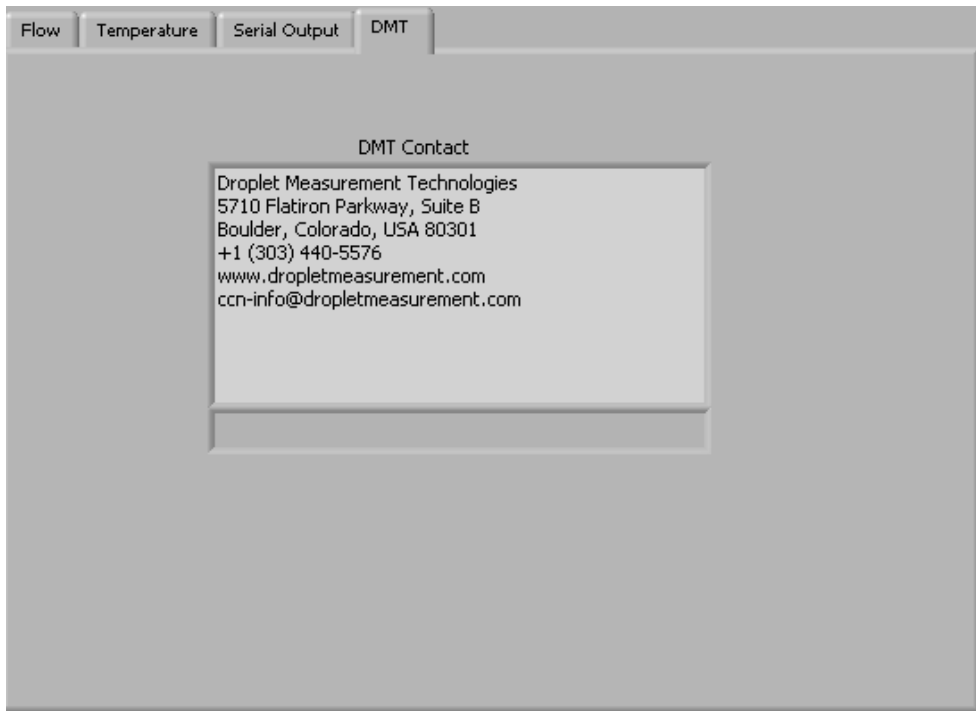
Flow | Temperature | Serial Output | DMT

DMT Contact

Droplet Measurement Technologies
5710 Flatiron Parkway, Suite B
Boulder, Colorado, USA 80301
+1 (303) 440-5576
www.dropletmeasurement.com
ccn-info@dropletmeasurement.com